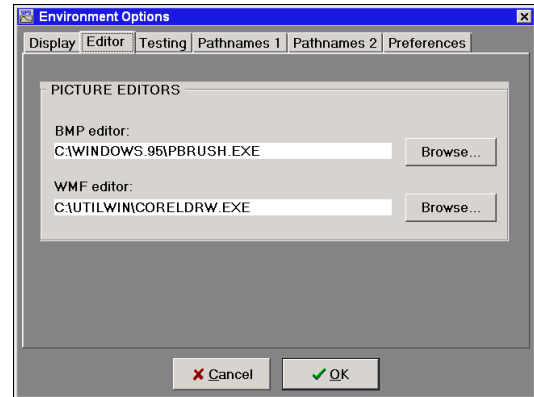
Environment Options

Display | Editor | Testing | Pathnames 1 | Pathnames 2 | Preferences

PICTURE EDITORS

BMP editor:
C:\WINDOWS.95\PBRUSH.EXE
Browse...

WMF editor:
C:\UTILWIN\CORELDRW.EXE
Browse...

Cancel
OK